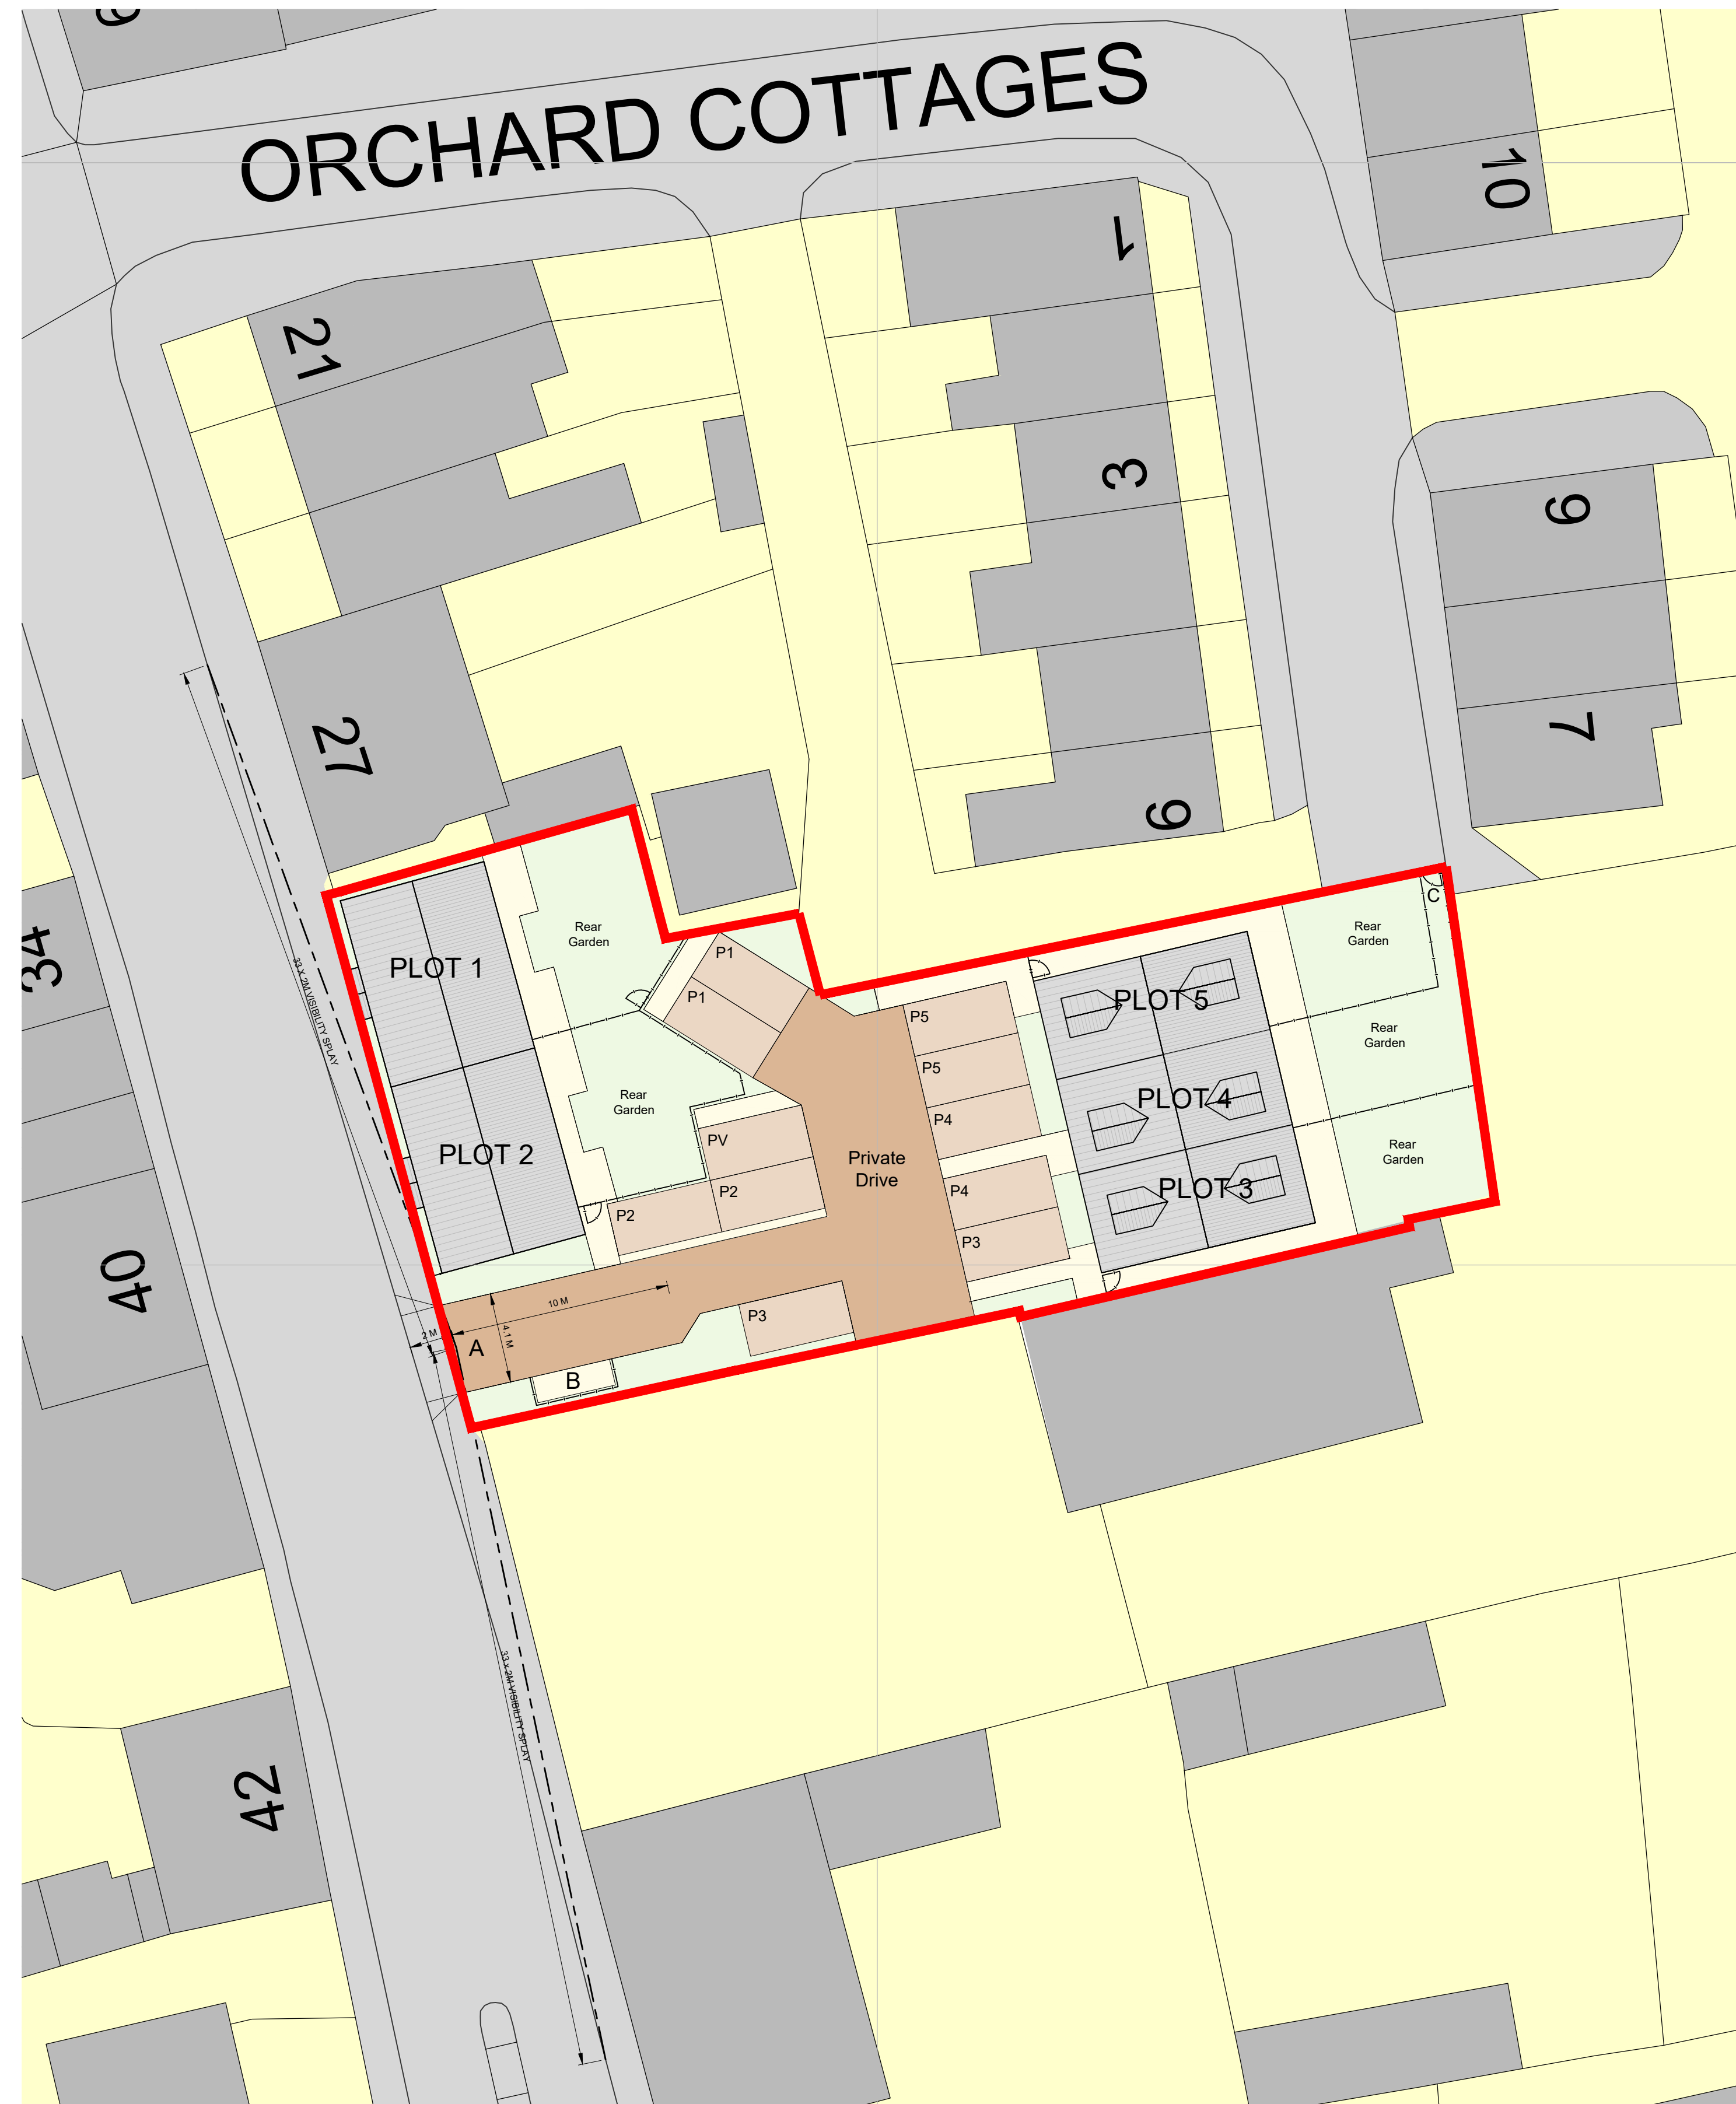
ORCHARD COTTAGES

21

1

10

3

9

27

7

6

34

PLOT 1

Rear Garden

P1

P1

33 X 2M VISIBILITY SPLAY

P5

PLOT 5

Rear Garden

Rear Garden

C

P5

Rear Garden

PV

P4

PLOT 4

PLOT 2

Private Drive

40

P2

P4

PLOT 3

Rear Garden

P2

P3

10 M

P3

2 M

4.1 M

A

B

33 X 2M VISIBILITY SPLAY

42